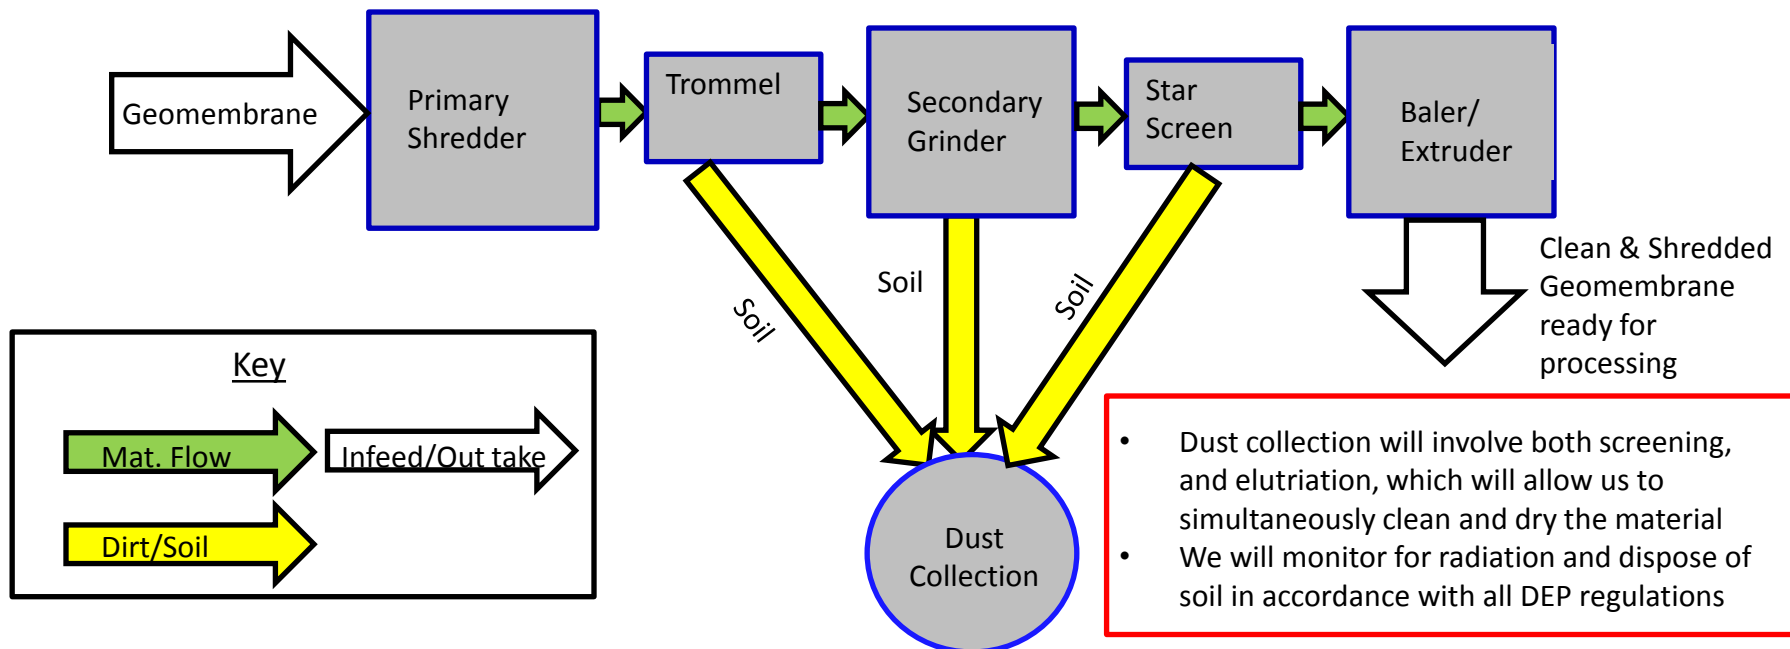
Geomembrane

Primary Shredder

Trommel

Secondary Grinder

Star Screen

Baler/ Extruder

Soil

Soil

Soil

Clean & Shredded Geomembrane ready for processing

Key

Mat. Flow

Infeed/Out take

Dirt/Soil

Dust Collection

• Dust collection will involve both screening, and elutriation, which will allow us to simultaneously clean and dry the material
• We will monitor for radiation and dispose of soil in accordance with all DEP regulations